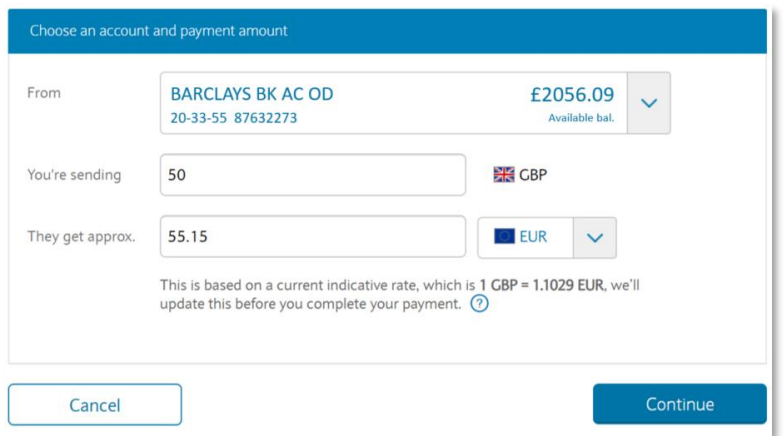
Choose an account and payment amount

From

BARCLAYS BK AC OD
20-33-55 87632273

£2056.09
Available bal.

You're sending

50

GBP

They get approx.

55.15

EUR

This is based on a current indicative rate, which is 1 GBP = 1.1029 EUR, we'll update this before you complete your payment. ?

Cancel

Continue